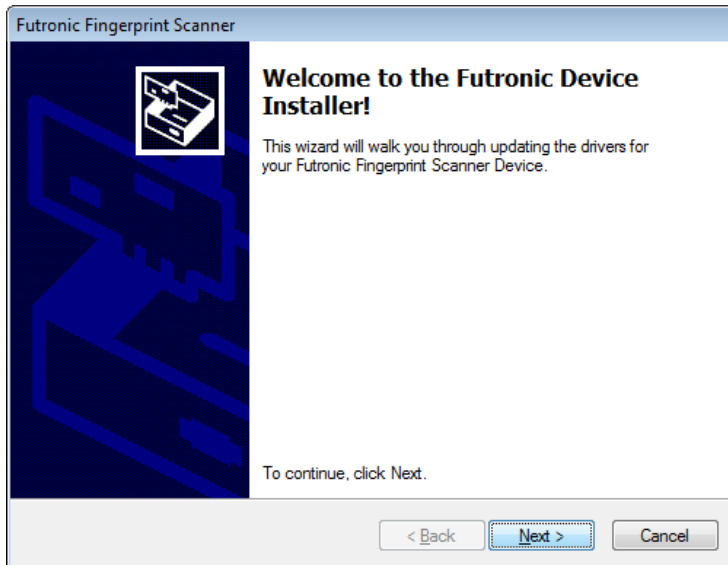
Futronic Fingerprint Scanner

Welcome to the Futronic Device Installer!

This wizard will walk you through updating the drivers for your Futronic Fingerprint Scanner Device.

To continue, click Next.

< Back

Next >

Cancel